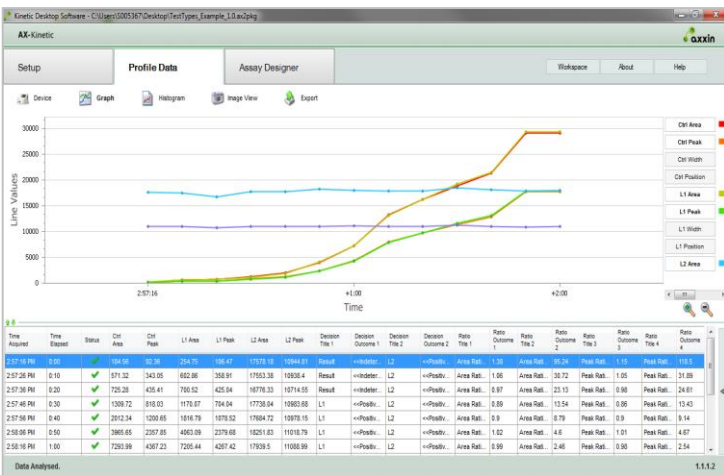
Kinetic Desktop Software - C:\Users\S005367\Desktop\TestTypes_Example_1.0.ax2pkg

AX-Kinetic

axxin

Setup | Profile Data | Assay Designer

Workspace | About | Help

Device | Graph | Histogram | Image View | Export

30000
25000
20000
15000
10000
5000
0

Line Values

2:57:16 | +1:00 | +2:00

Time

Ctrl Area
Ctrl Peak
Ctrl Width
Ctrl Position
L1 Area
L1 Peak
L1 Width
L1 Position
L2 Area

| Time Acquired | Time Elapsed | Status | Ctrl Area | Ctrl Peak | L1 Area | L1 Peak | L2 Area | L2 Peak | Decision Title 1 | Decision Outcome 1 | Decision Title 2 | Decision Outcome 2 | Ratio Title 1 | Ratio Outcome 1 | Ratio Title 2 | Ratio Outcome 2 | Ratio Title 3 | Ratio Outcome 3 | Ratio Title 4 | Ratio Outcome 4 |
|---|---|---|---|---|---|---|---|---|---|---|---|---|---|---|---|---|---|---|---|---|
| 2:57:16 PM | 0:00 | ✔ | 184.56 | 92.38 | 254.75 | 166.47 | 17573.18 | 10944.81 | Result | <<Indeter... | L2 | <<Positiv... | Area Rati... | 1.38 | Area Rati... | 95.24 | Peak Rati... | 1.15 | Peak Rati... | 118.5 |
| 2:57:26 PM | 0:10 | ✔ | 571.32 | 343.05 | 652.86 | 358.91 | 17553.38 | 10938.4 | Result | <<Indeter... | L2 | <<Positiv... | Area Rati... | 1.06 | Area Rati... | 30.72 | Peak Rati... | 1.05 | Peak Rati... | 31.89 |
| 2:57:36 PM | 0:20 | ✔ | 725.28 | 435.41 | 700.52 | 425.04 | 16776.33 | 10714.55 | Result | <<Indeter... | L2 | <<Positiv... | Area Rati... | 0.97 | Area Rati... | 23.13 | Peak Rati... | 0.98 | Peak Rati... | 24.61 |
| 2:57:46 PM | 0:30 | ✔ | 1309.72 | 818.03 | 1170.87 | 704.04 | 17738.04 | 10983.68 | L1 | <<Positiv... | L2 | <<Positiv... | Area Rati... | 0.89 | Area Rati... | 13.54 | Peak Rati... | 0.86 | Peak Rati... | 13.43 |
| 2:57:56 PM | 0:40 | ✔ | 2012.34 | 1200.65 | 1816.79 | 1078.52 | 17684.72 | 10978.15 | L1 | <<Positiv... | L2 | <<Positiv... | Area Rati... | 0.9 | Area Rati... | 8.79 | Peak Rati... | 0.9 | Peak Rati... | 9.14 |
| 2:58:06 PM | 0:50 | ✔ | 3965.65 | 2357.85 | 4063.09 | 2379.68 | 18251.83 | 11018.79 | L1 | <<Positiv... | L2 | <<Positiv... | Area Rati... | 1.02 | Area Rati... | 4.6 | Peak Rati... | 1.01 | Peak Rati... | 4.67 |
| 2:58:16 PM | 1:00 | ✔ | 7293.99 | 4367.23 | 7205.44 | 4267.42 | 17939.5 | 11080.99 | L1 | <<Positiv... | L2 | <<Positiv... | Area Rati... | 0.99 | Area Rati... | 2.46 | Peak Rati... | 0.98 | Peak Rati... | 2.54 |

Data Analysed.

1.1.1.2